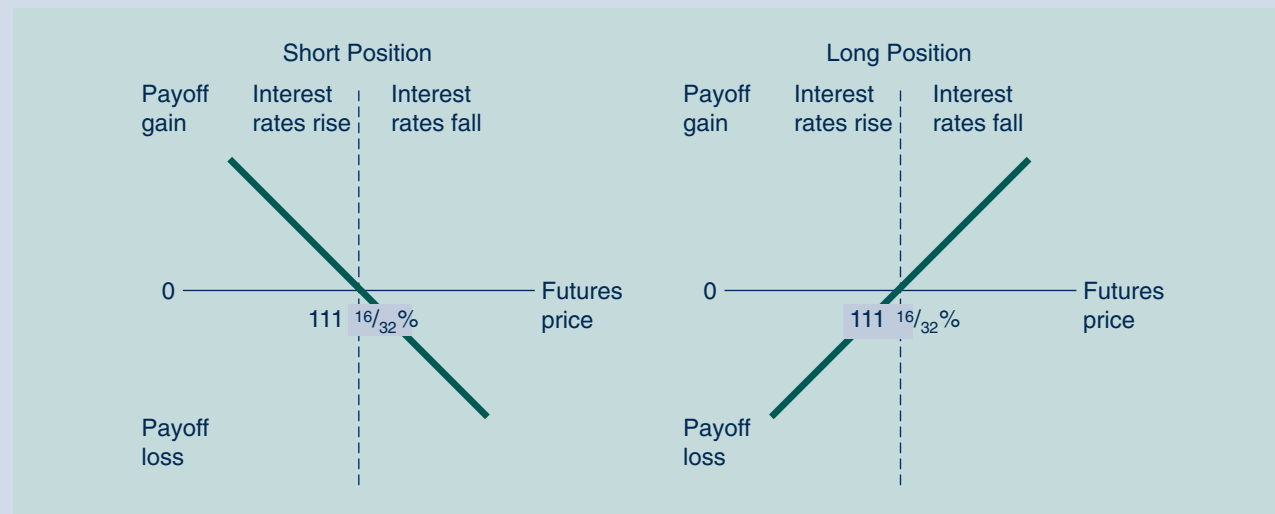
Short Position

Payoff gain

Interest rates rise

Interest rates fall

0

Futures price

111 $^{16}/_{32}$%

Payoff loss

Long Position

Payoff gain

Interest rates rise

Interest rates fall

0

Futures price

111 $^{16}/_{32}$%

Payoff loss